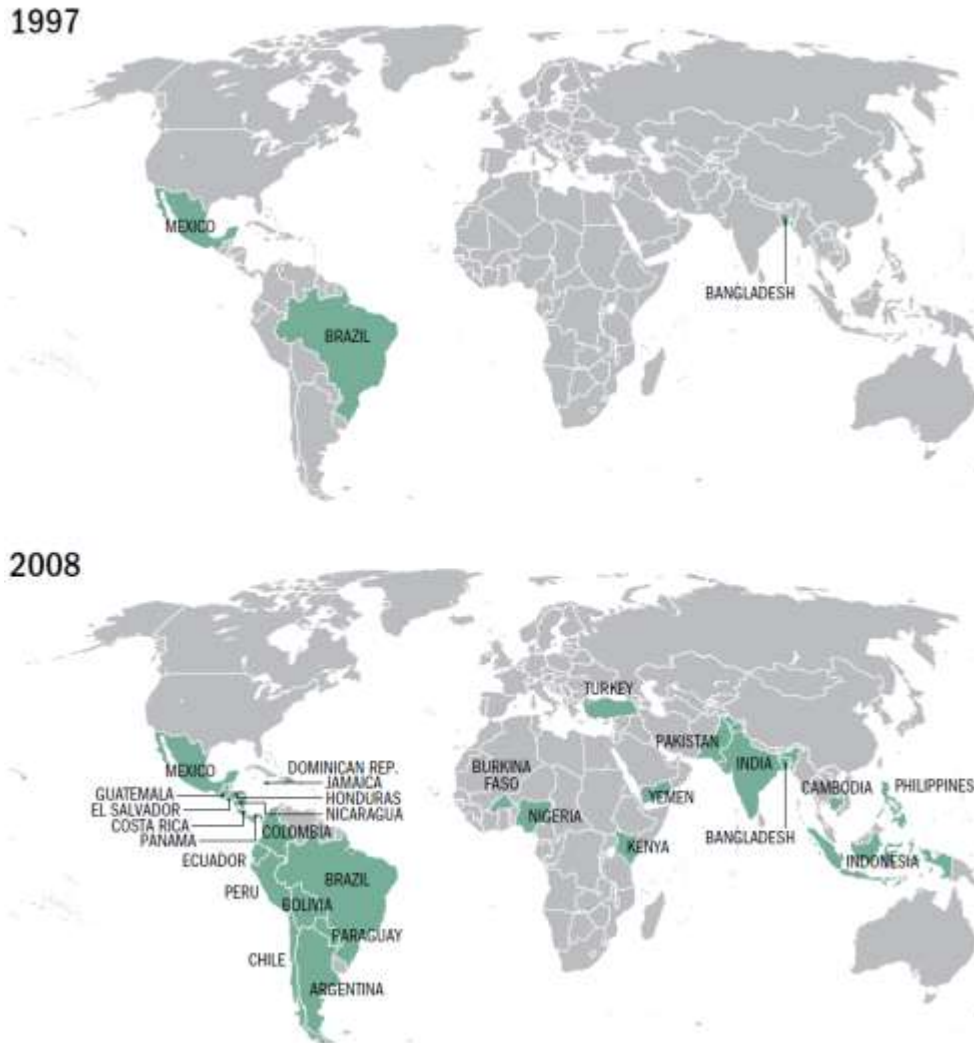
1997

MEXICO
BRAZIL
BANGLADESH

2008

TURKEY
PAKISTAN
INDIA
MEXICO
DOMINICAN REP.
JAMAICA
HONDURAS
NICARAGUA
GUATEMALA
EL SALVADOR
COSTA RICA
PANAMA
COLOMBIA
ECUADOR
PERU
BRAZIL
BOLIVIA
PARAGUAY
CHILE
ARGENTINA
BURKINA FASO
NIGERIA
YEMEN
KENYA
BANGLADESH
CAMBODIA
PHILIPPINES
INDONESIA